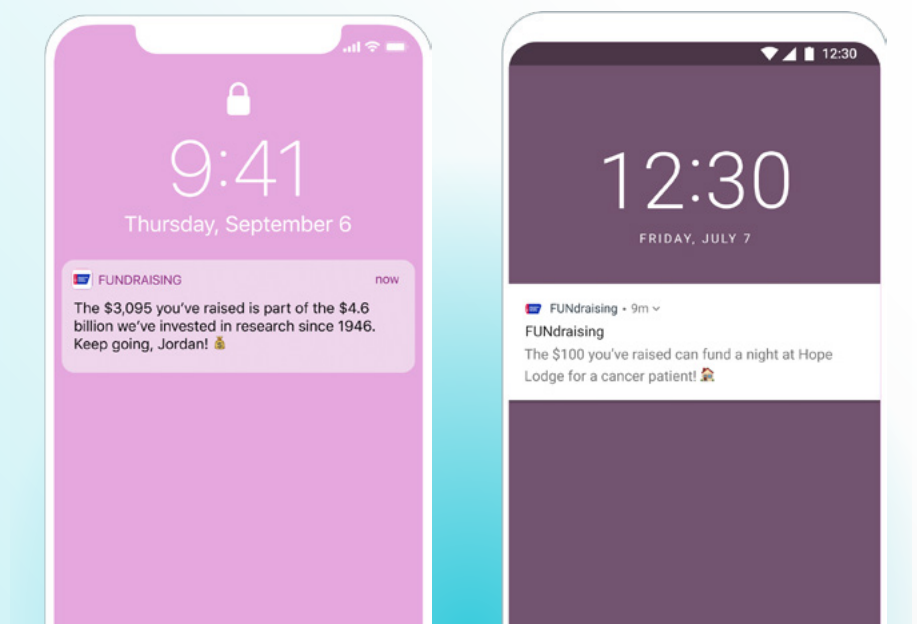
9:41

Thursday, September 6

FUNDRAISING now

The $3,095 you've raised is part of the $4.6 billion we've invested in research since 1946. Keep going, Jordan! 💰

12:30

12:30

FRIDAY, JULY 7

FUNdraising • 9m

FUNdraising

The $100 you've raised can fund a night at Hope Lodge for a cancer patient! 🏠